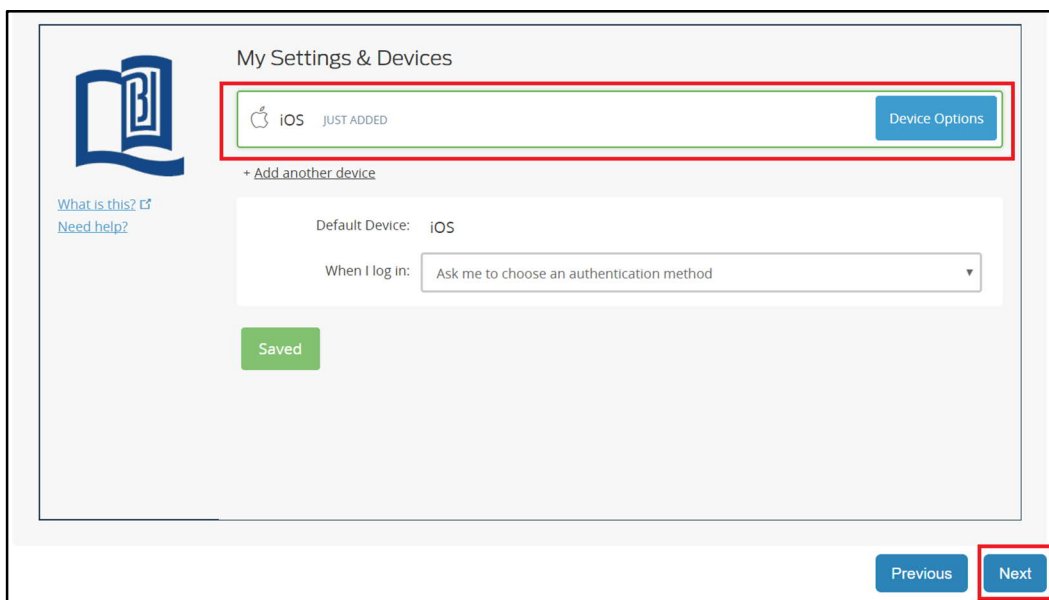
My Settings & Devices

iOS JUST ADDED

Device Options

+ Add another device

What is this?

Need help?

Default Device: iOS

When I log in: Ask me to choose an authentication method

Saved

Previous

Next